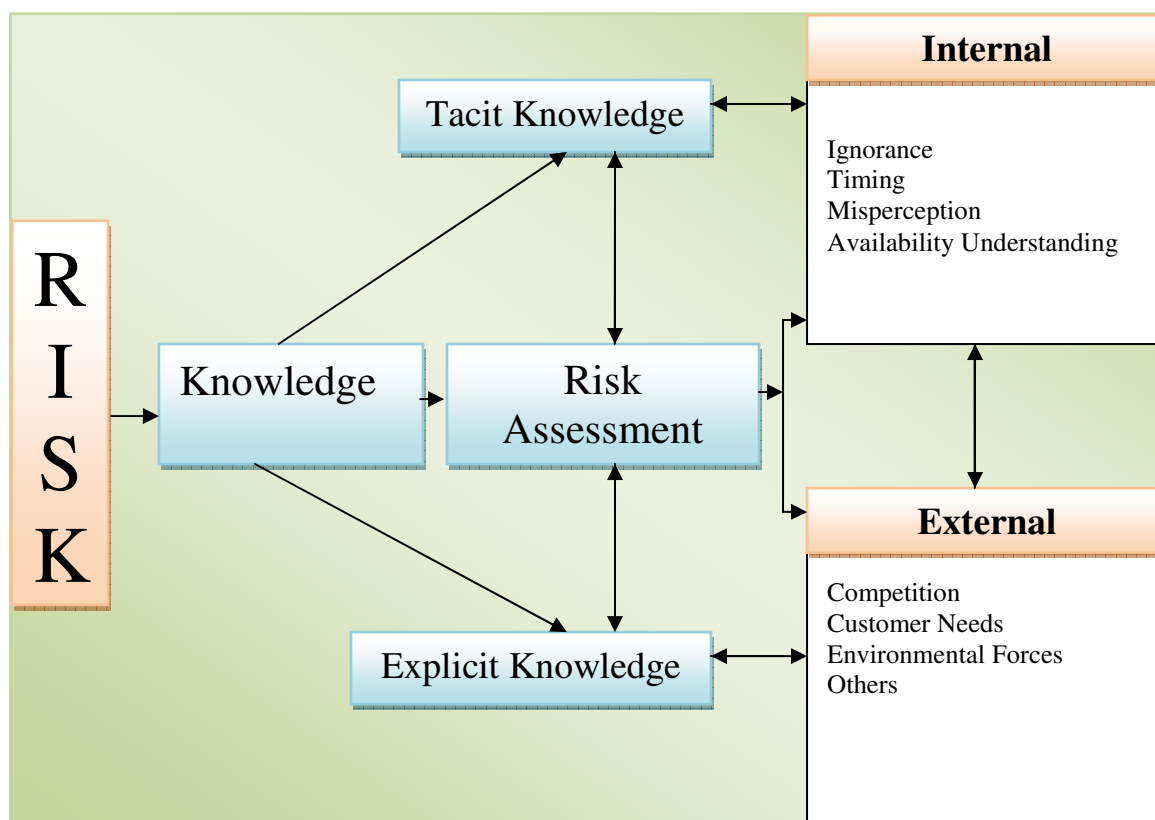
R
I
S
K

Knowledge

Tacit Knowledge

Risk Assessment

Explicit Knowledge

Internal

Ignorance
Timing
Misperception
Availability Understanding

External

Competition
Customer Needs
Environmental Forces
Others